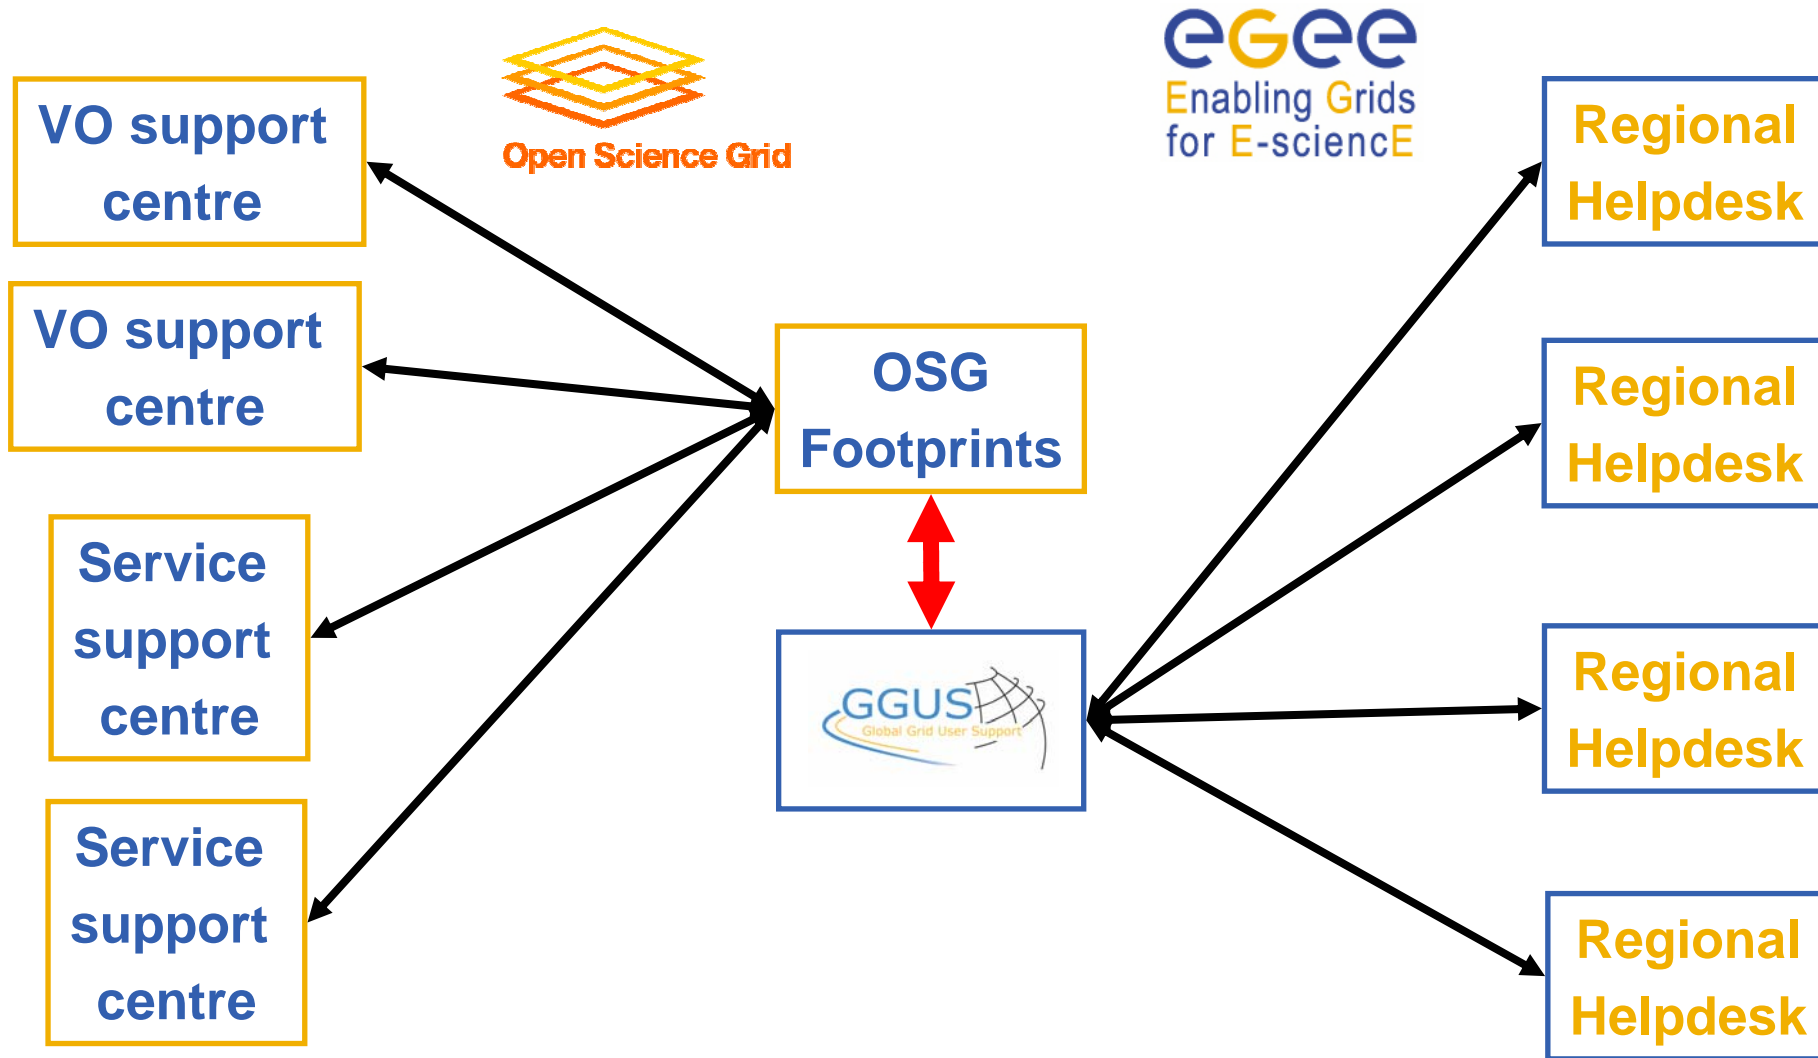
Open Science Grid

eGee
Enabling Grids for E-sciencE

VO support centre

VO support centre

Service support centre

Service support centre

OSG Footprints

GGUS
Global Grid User Support

Regional Helpdesk

Regional Helpdesk

Regional Helpdesk

Regional Helpdesk